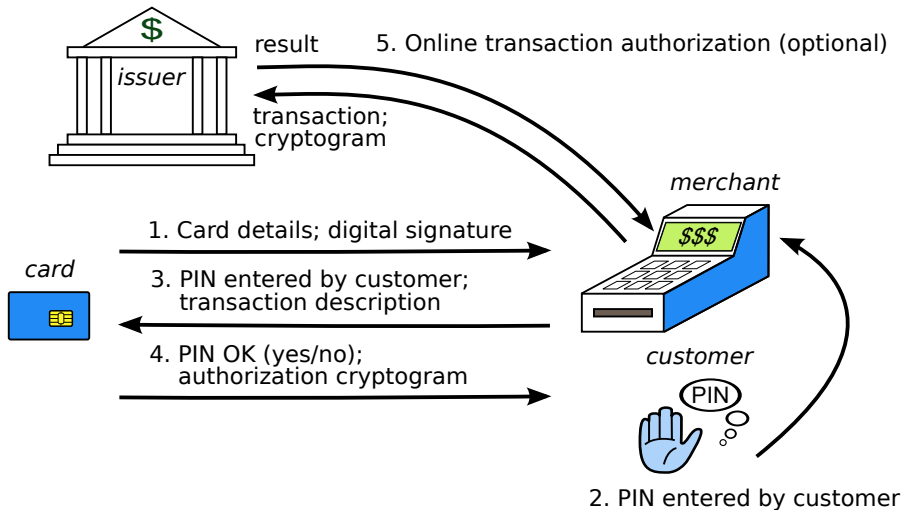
$

issuer

result

5. Online transaction authorization (optional)

transaction; cryptogram

merchant

$$$

1. Card details; digital signature

card

3. PIN entered by customer; transaction description

4. PIN OK (yes/no); authorization cryptogram

customer

PIN

2. PIN entered by customer